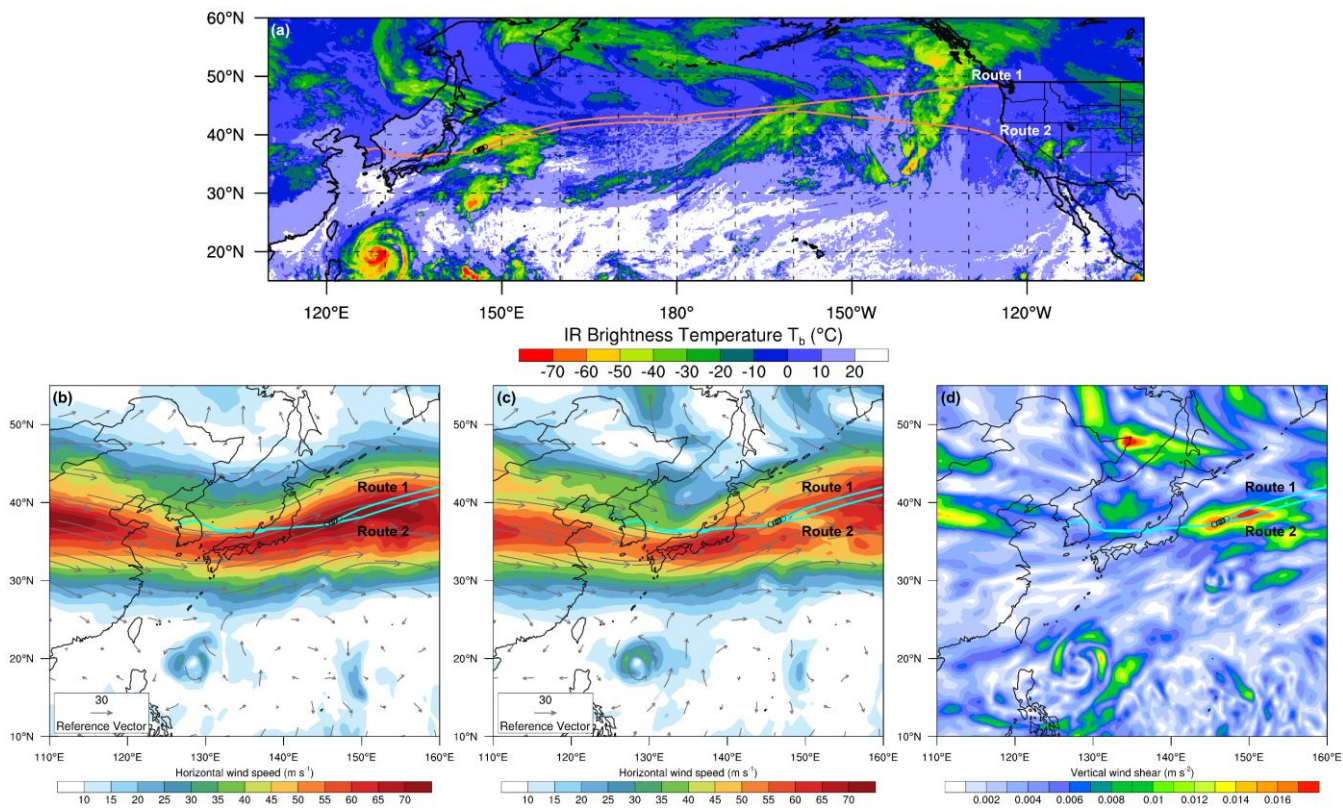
(a)
60°N
50°N
40°N
30°N
20°N
Route 1
Route 2
120°E 150°E 180° 150°W 120°W
IR Brightness Temperature $T_b$ (°C)
-70 -60 -50 -40 -30 -20 -10 0 10 20

(b)
50°N
40°N
30°N
20°N
10°N
Route 1
Route 2
30
Reference Vector
110°E 120°E 130°E 140°E 150°E 160°E
Horizontal wind speed (m s$^{-1}$)
10 15 20 25 30 35 40 45 50 55 60 65 70

(c)
50°N
40°N
30°N
20°N
10°N
Route 1
Route 2
30
Reference Vector
110°E 120°E 130°E 140°E 150°E 160°E
Horizontal wind speed (m s$^{-1}$)
10 15 20 25 30 35 40 45 50 55 60 65 70

(d)
50°N
40°N
30°N
20°N
10°N
Route 1
Route 2
110°E 120°E 130°E 140°E 150°E 160°E
Vertical wind shear (m s$^{-1}$)
0.002 0.004 0.006 0.008 0.01 0.012 0.014 0.016